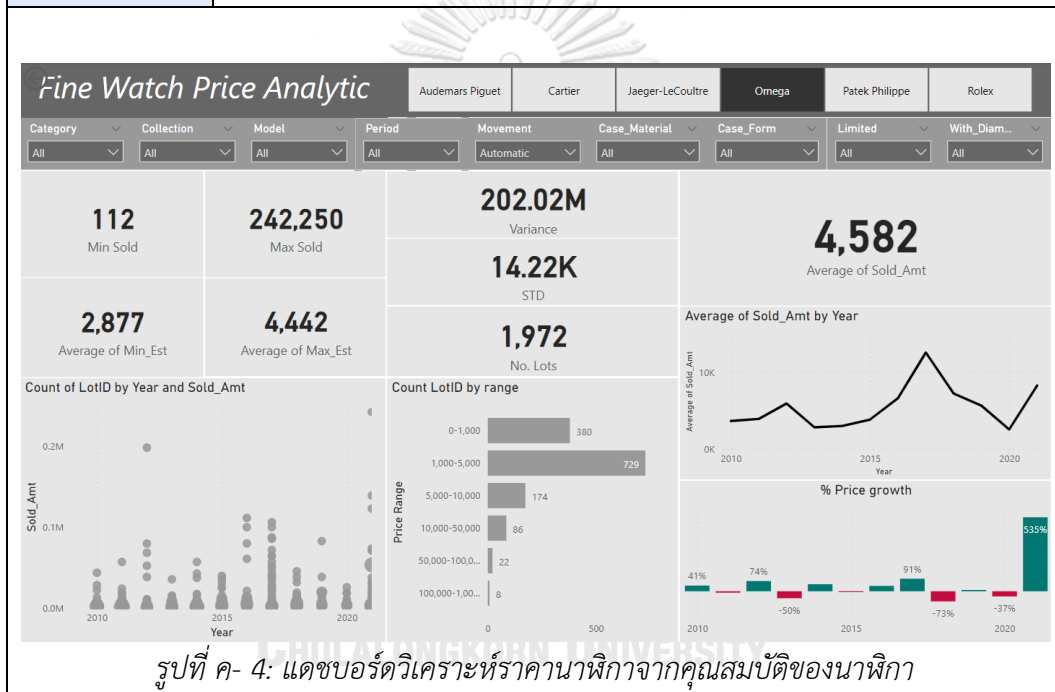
Fine Watch Price Analytic

Audemars Piguet | Cartier | Jaeger-LeCoultre | Omega | Patek Philippe | Rolex

Category: All
Collection: All
Model: All
Period: All
Movement: Automatic
Case_Material: All
Case_Form: All
Limited: All
With_Diam...: All

112
Min Sold

242,250
Max Sold

202.02M
Variance

14.22K
STD

4,582
Average of Sold_Amt

2,877
Average of Min_Est

4,442
Average of Max_Est

1,972
No. Lots

Average of Sold_Amt by Year
10K
0K
Average of Sold_Amt
2010
2015
2020
Year

Count of LotID by Year and Sold_Amt
0.2M
0.1M
0.0M
Sold_Amt
2010
2015
2020
Year

Count LotID by range
Price Range
0-1,000 380
1,000-5,000 729
5,000-10,000 174
10,000-50,000 86
50,000-100,0... 22
100,000-1,00... 8
0
500

% Price growth
41%
74%
-50%
91%
-73%
-37%
535%
2010
2015
2020

CHULALONGKORN UNIVERSITY

รูปที่ ค- 4: แดชบอร์ดวิเคราะห์ราคานาฬิกาจากคุณสมบัติของนาฬิกา